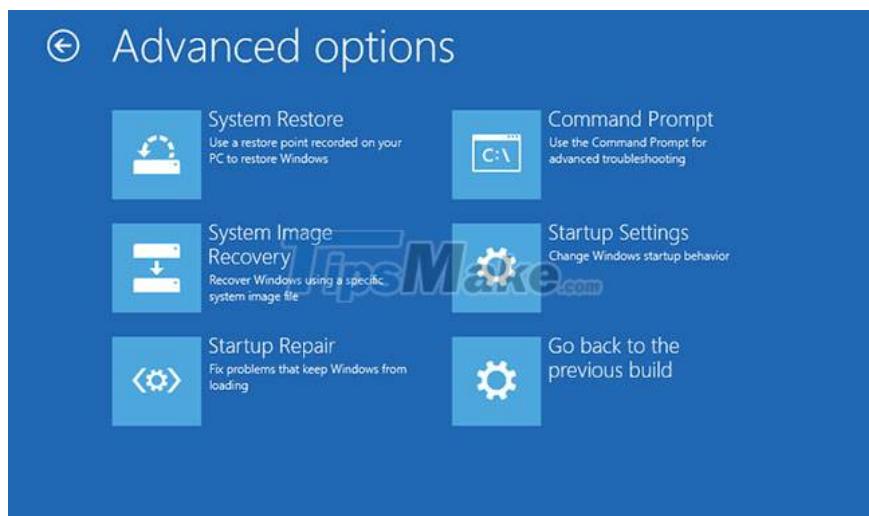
Advanced options

System Restore
Use a restore point recorded on your PC to restore Windows

Command Prompt
Use the Command Prompt for advanced troubleshooting

C:\

System Image Recovery
Recover Windows using a specific system image file

Startup Settings
Change Windows startup behavior

Startup Repair
Fix problems that keep Windows from loading

Go back to the previous build

TipsMake.com